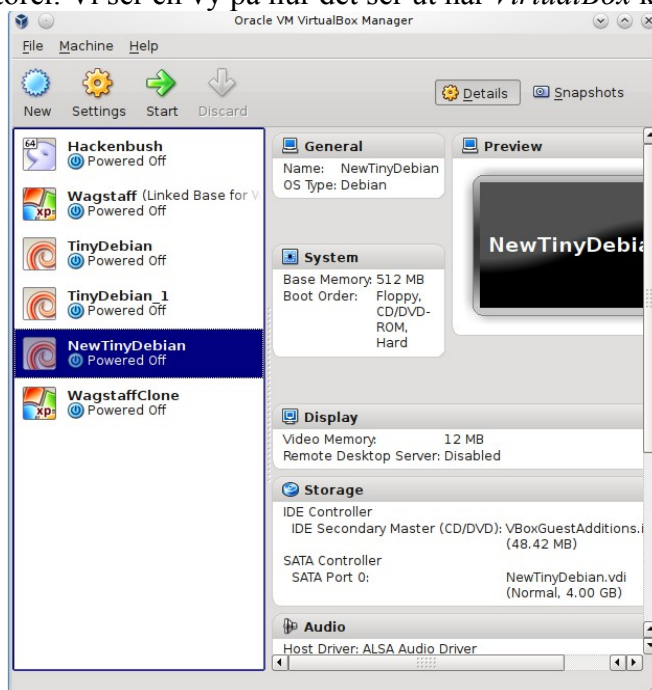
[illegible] Vi ser en vy på hur det ser ut när VirtualBox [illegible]

Oracle VM VirtualBox Manager

File Machine Help

New Settings Start Discard

Details Snapshots

Hackenbush
Powered Off

Wagstaff (Linked Base for V
Powered Off

TinyDebian
Powered Off

TinyDebian_1
Powered Off

NewTinyDebian
Powered Off

WagstaffClone
Powered Off

General
Name: NewTinyDebian
OS Type: Debian

Preview

NewTinyDebia

System
Base Memory: 512 MB
Boot Order: Floppy, CD/DVD-ROM, Hard

Display
Video Memory: 12 MB
Remote Desktop Server: Disabled

Storage
IDE Controller
IDE Secondary Master (CD/DVD): VBoxGuestAdditions.i (48.42 MB)
SATA Controller
SATA Port 0: NewTinyDebian.vdi (Normal, 4.00 GB)

Audio
Host Driver: ALSA Audio Driver